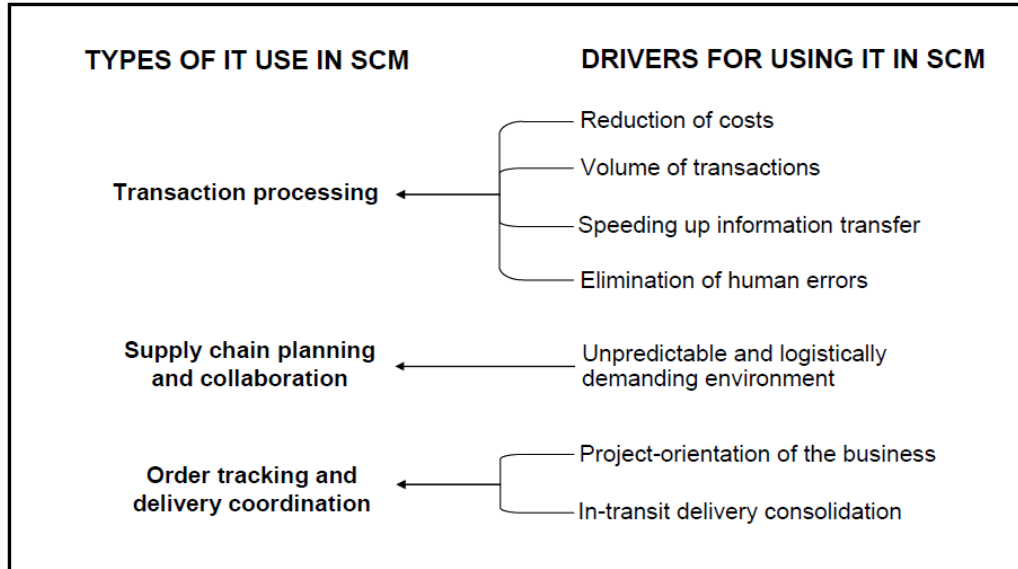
TYPES OF IT USE IN SCM

DRIVERS FOR USING IT IN SCM

Reduction of costs

Volume of transactions

Transaction processing

Speeding up information transfer

Elimination of human errors

Supply chain planning and collaboration

Unpredictable and logistically demanding environment

Project-orientation of the business

Order tracking and delivery coordination

In-transit delivery consolidation